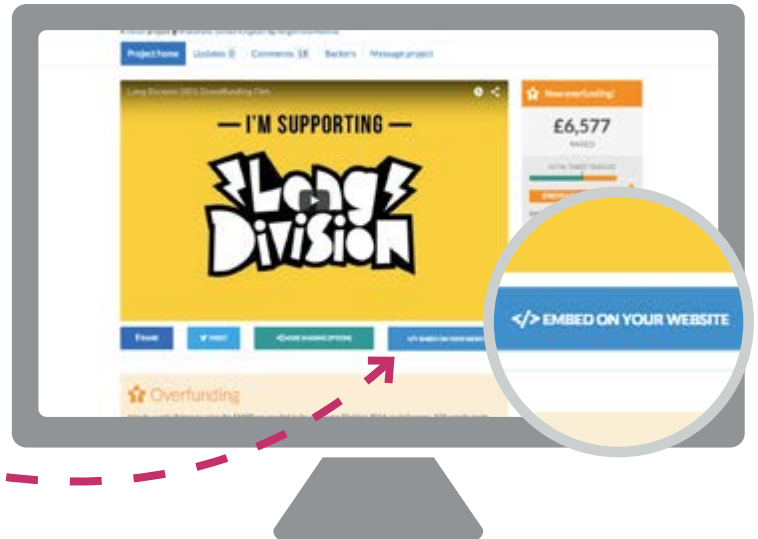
Project home Updates 0 Comments 18 Backers Message project

Long Division 2015 Crowdfunding Film

— I'M SUPPORTING —

Long Division

Now overfunding!

£6,577

RAISED

Share Tweet MORE SHARING OPTIONS EMBED ON YOUR WEBSITE

Overfunding

</> EMBED ON YOUR WEBSITE